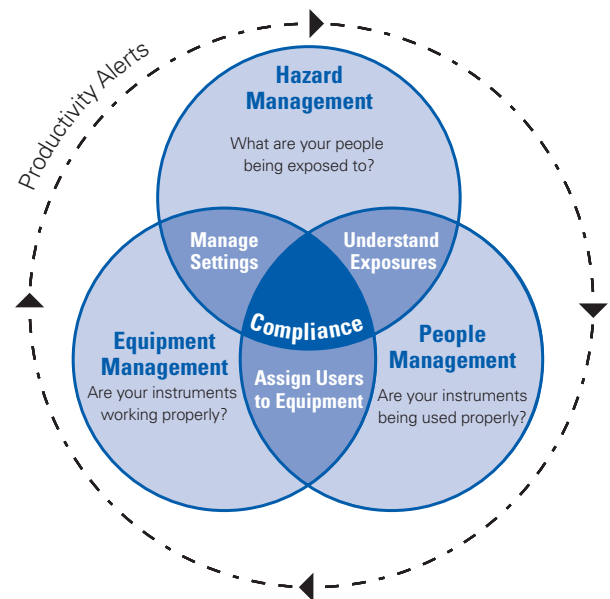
Productivity Alerts

Hazard Management

What are your people being exposed to?

Manage Settings

Understand Exposures

Compliance

Equipment Management

Are your instruments working properly?

Assign Users to Equipment

People Management

Are your instruments being used properly?